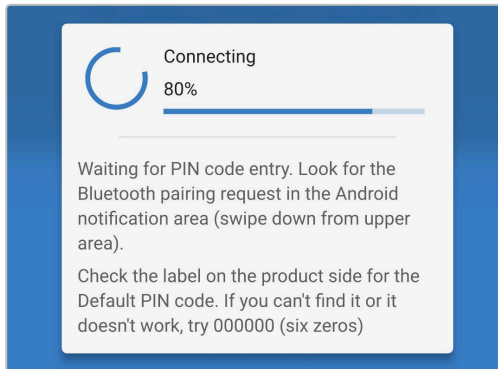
Connecting
80%

Waiting for PIN code entry. Look for the Bluetooth pairing request in the Android notification area (swipe down from upper area).

Check the label on the product side for the Default PIN code. If you can't find it or it doesn't work, try 000000 (six zeros)